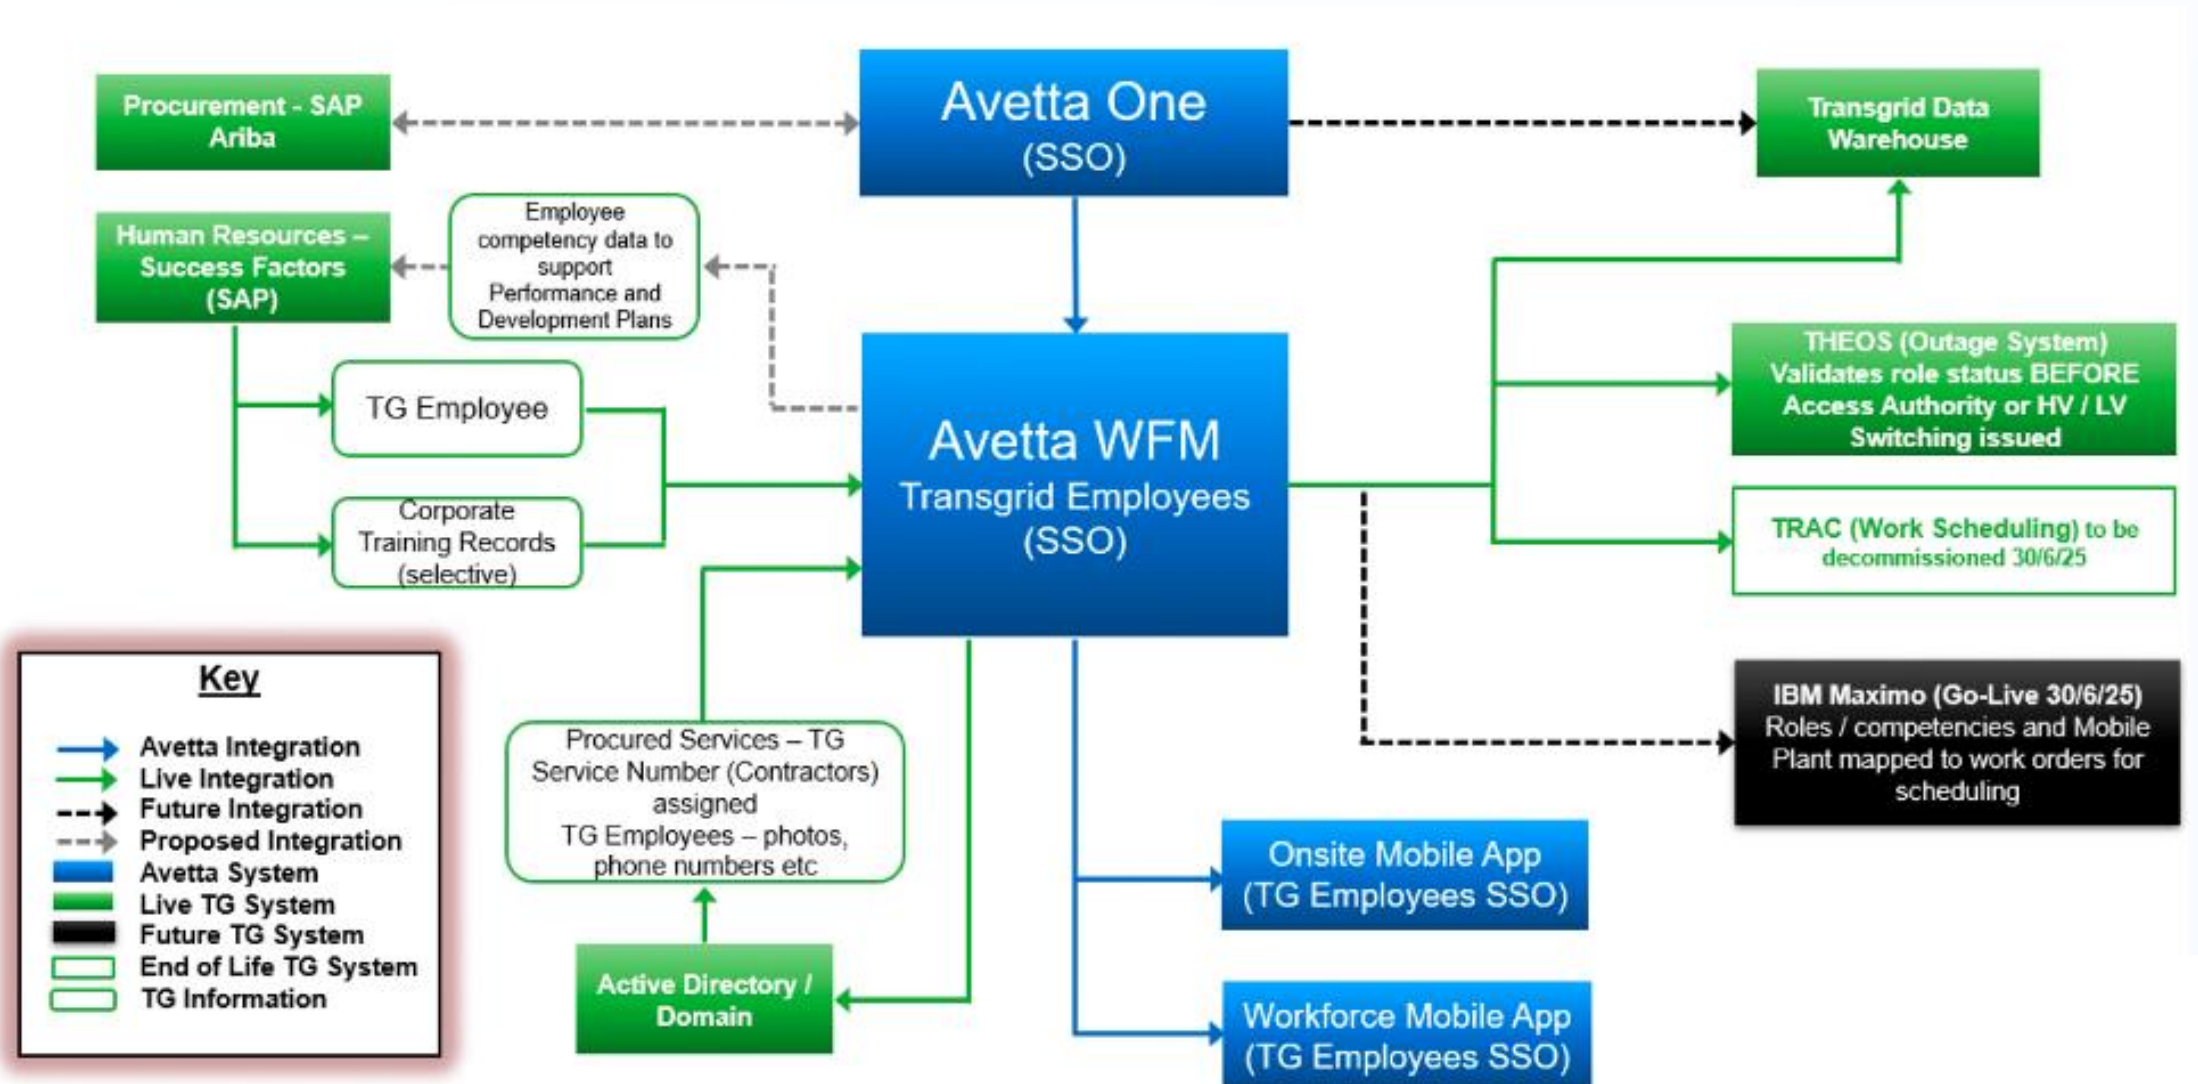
Procurement - SAP Ariba

Avetta One (SSO)

Transgrid Data Warehouse

Human Resources – Success Factors (SAP)

Employee competency data to support Performance and Development Plans

TG Employee

Corporate Training Records (selective)

Avetta WFM Transgrid Employees (SSO)

THEOS (Outage System) Validates role status BEFORE Access Authority or HV / LV Switching issued

TRAC (Work Scheduling) to be decommissioned 30/6/25

Key

Avetta Integration
Live Integration
Future Integration
Proposed Integration
Avetta System
Live TG System
Future TG System
End of Life TG System
TG Information

Procured Services – TG Service Number (Contractors) assigned
TG Employees – photos, phone numbers etc

IBM Maximo (Go-Live 30/6/25) Roles / competencies and Mobile Plant mapped to work orders for scheduling

Onsite Mobile App (TG Employees SSO)

Active Directory / Domain

Workforce Mobile App (TG Employees SSO)